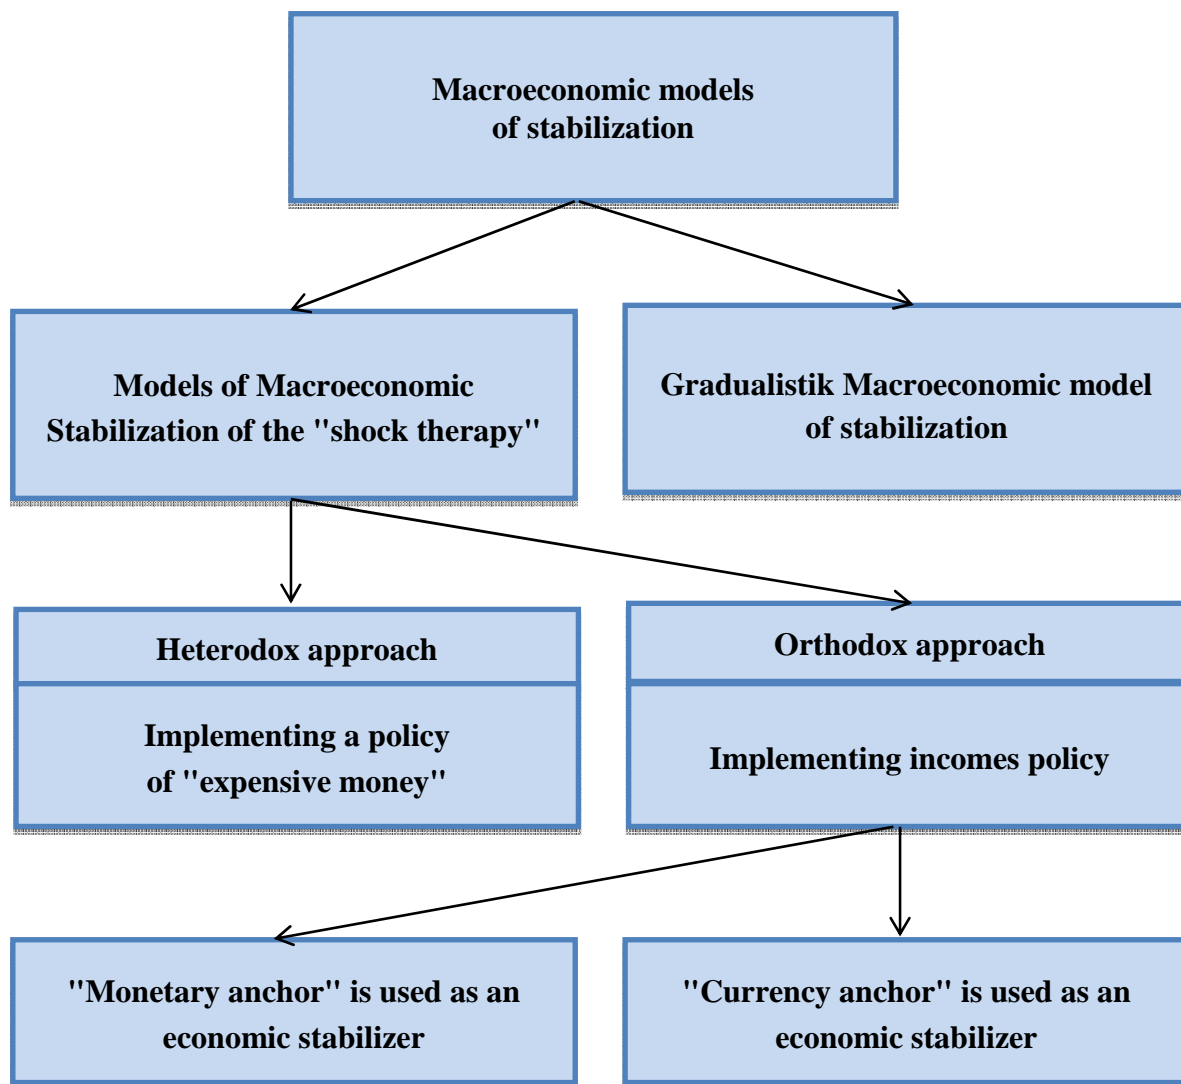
Macroeconomic models of stabilization

Models of Macroeconomic Stabilization of the "shock therapy"

Gradualistik Macroeconomic model of stabilization

Heterodox approach

Implementing a policy of "expensive money"

Orthodox approach

Implementing incomes policy

"Monetary anchor" is used as an economic stabilizer

"Currency anchor" is used as an economic stabilizer